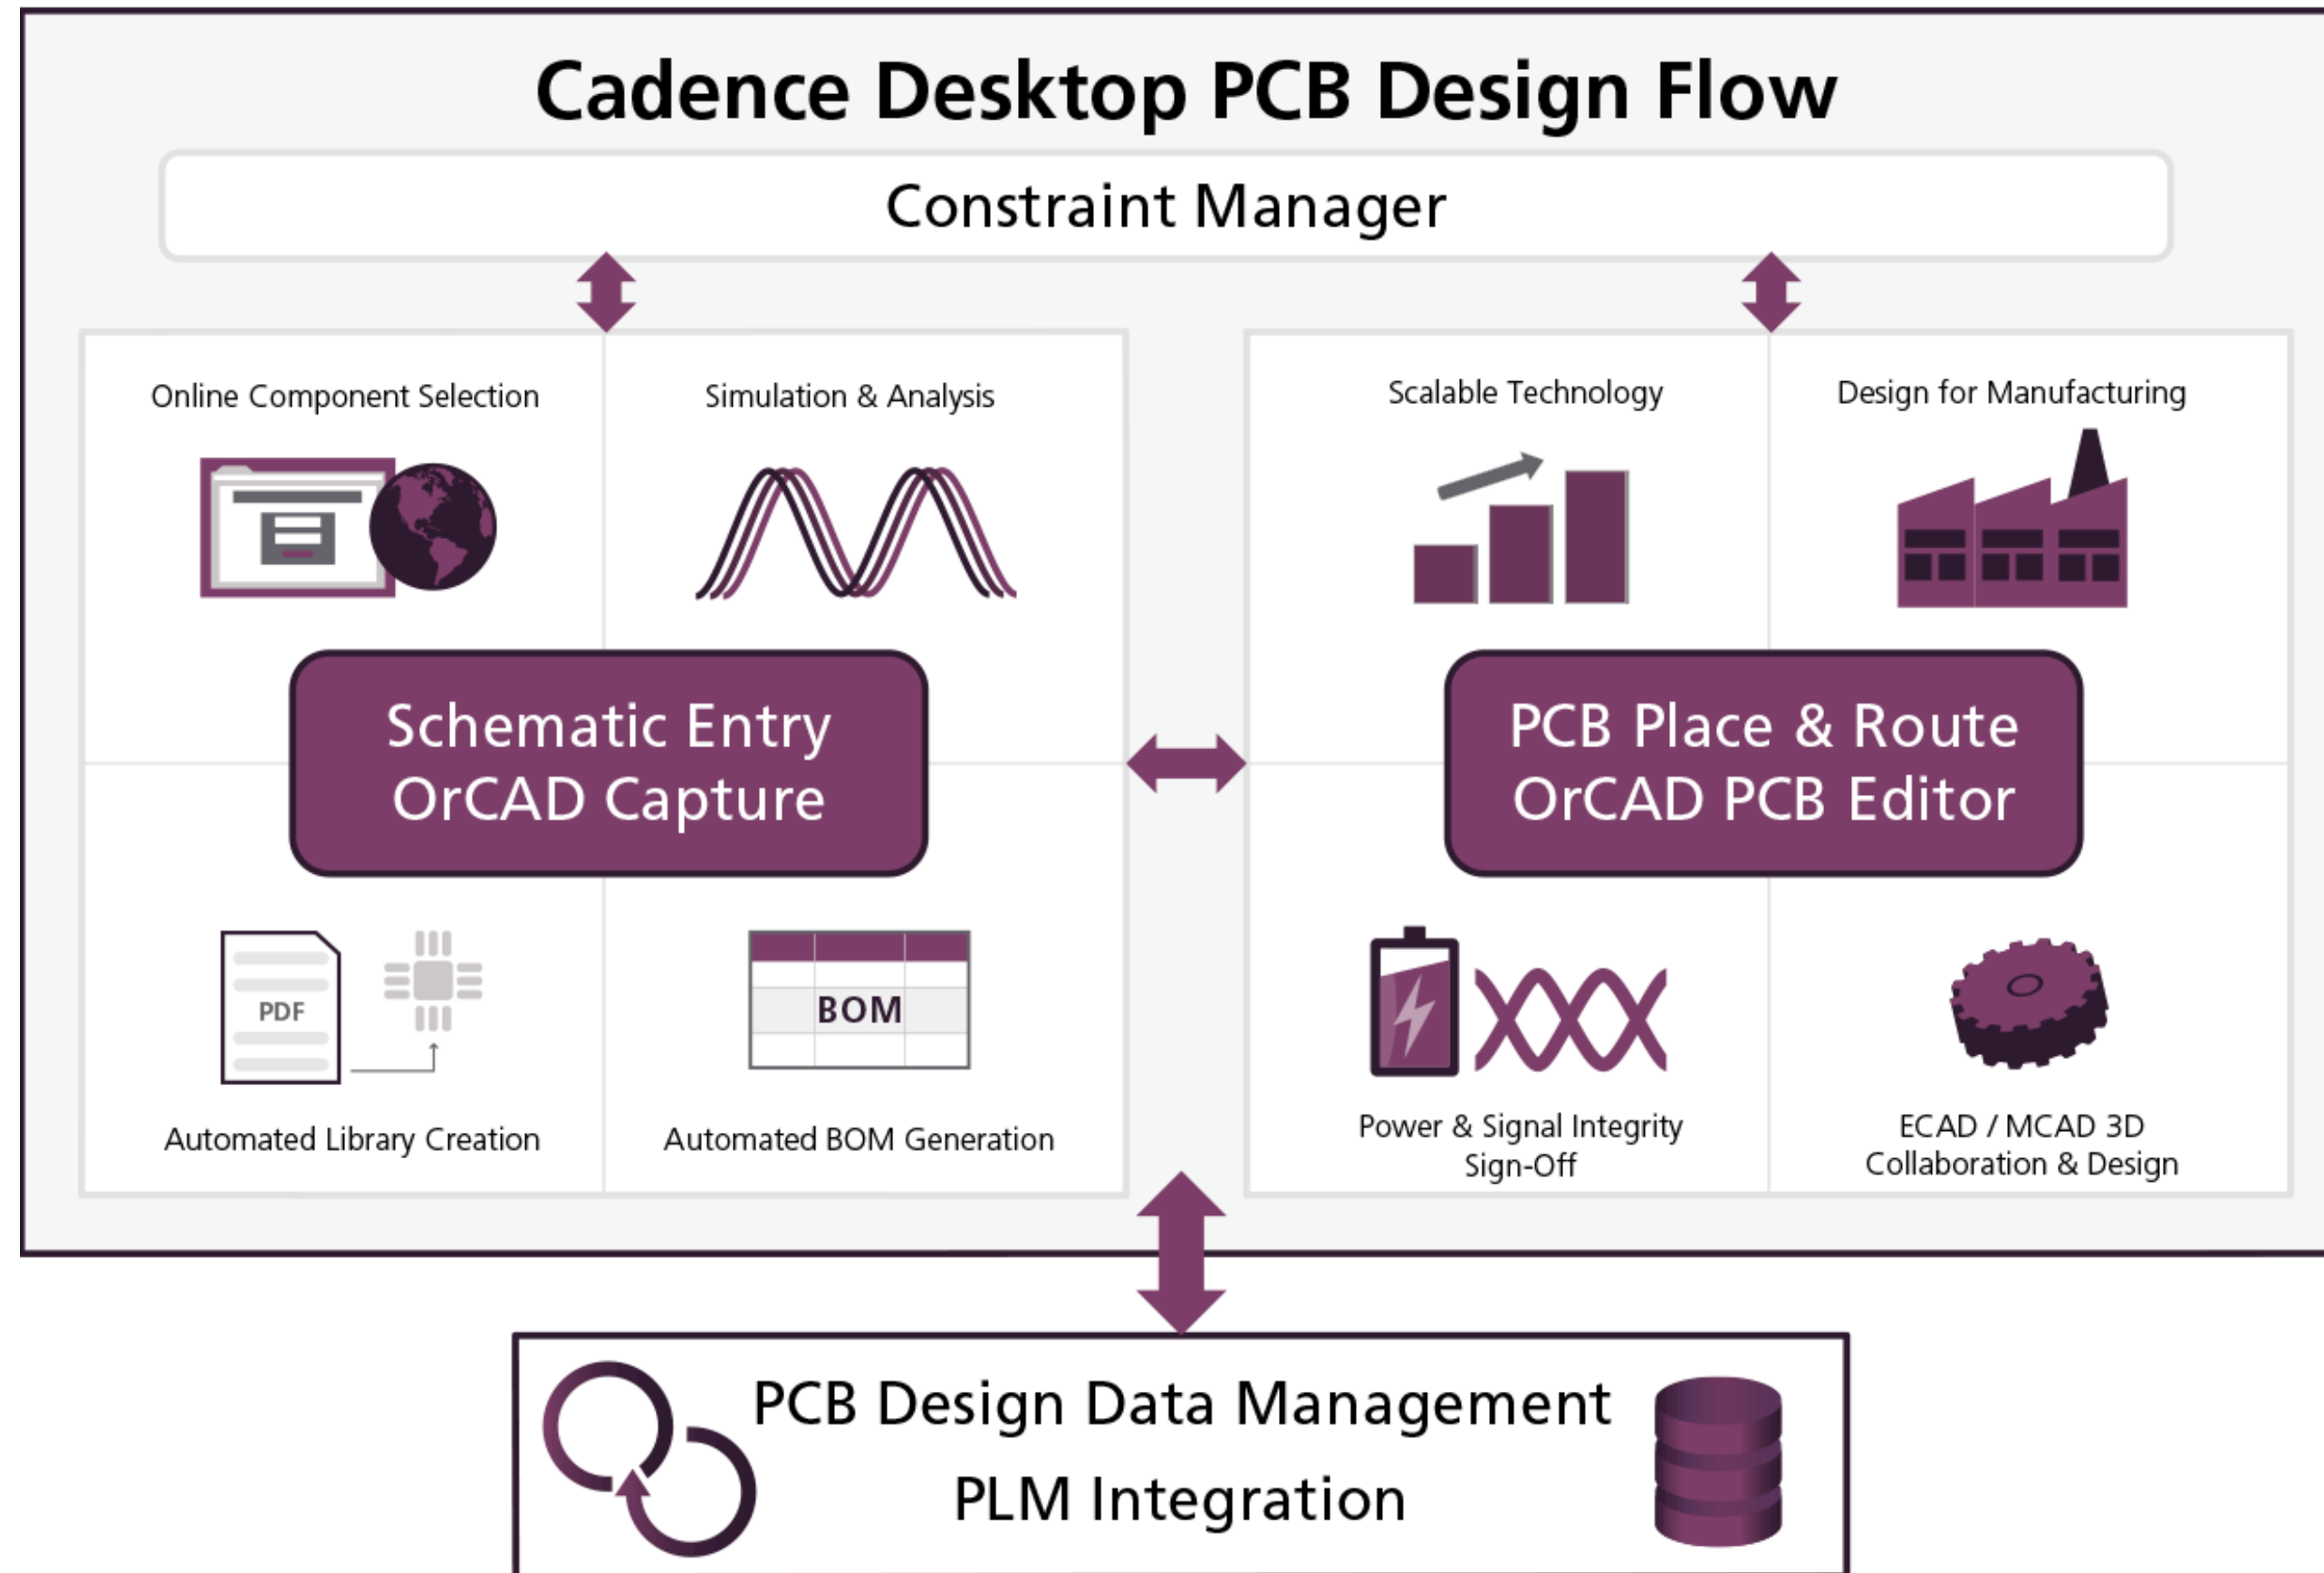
Cadence Desktop PCB Design Flow

Constraint Manager

Online Component Selection

Simulation & Analysis

Schematic Entry
OrCAD Capture

PDF

BOM

Automated Library Creation

Automated BOM Generation

Scalable Technology

Design for Manufacturing

PCB Place & Route
OrCAD PCB Editor

Power & Signal Integrity Sign-Off

ECAD / MCAD 3D Collaboration & Design

PCB Design Data Management
PLM Integration